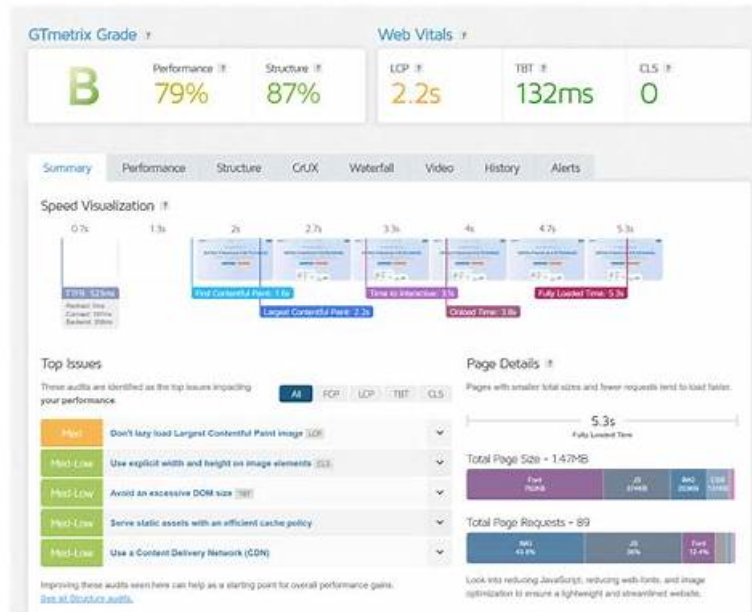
GTmetrix Grade ?

B

Performance ?
79%

Structure ?
87%

Web Vitals ?

LCP ?
2.2s

TBT ?
132ms

CLS ?
0

Summary | Performance | Structure | CrUX | Waterfall | Video | History | Alerts

Speed Visualization ?

0.7s | 1.3s | 2s | 2.7s | 3.3s | 4s | 4.7s | 5.3s

TTFB: 525ms
Redirect: 0ms
Connect: 197ms
Backend: 358ms

First Contentful Paint: 1.6s
Largest Contentful Paint: 2.2s
Time to Interactive: 3.1s
Onload Time: 3.8s
Fully Loaded Time: 5.3s

Top Issues

These audits are identified as the top issues impacting your performance.

All | FCP | LCP | TBT | CLS

| | |
|---|---|
| Med | Don't lazy load Largest Contentful Paint image LCP |
| Med-Low | Use explicit width and height on image elements CLS |
| Med-Low | Avoid an excessive DOM size TBT |
| Med-Low | Serve static assets with an efficient cache policy |
| Med-Low | Use a Content Delivery Network (CDN) |

Improving these audits seen here can help as a starting point for overall performance gains.
See all Structure audits.

Page Details ?

Pages with smaller total sizes and fewer requests tend to load faster.

5.3s
Fully Loaded Time

Total Page Size - 1.47MB

Font 792KB | JS 374KB | IMG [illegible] | CSS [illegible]

Total Page Requests - 89

IMG 43.8% | JS 36% | Font 12.4%

Look into reducing JavaScript, reducing web fonts, and image optimization to ensure a lightweight and streamlined website.